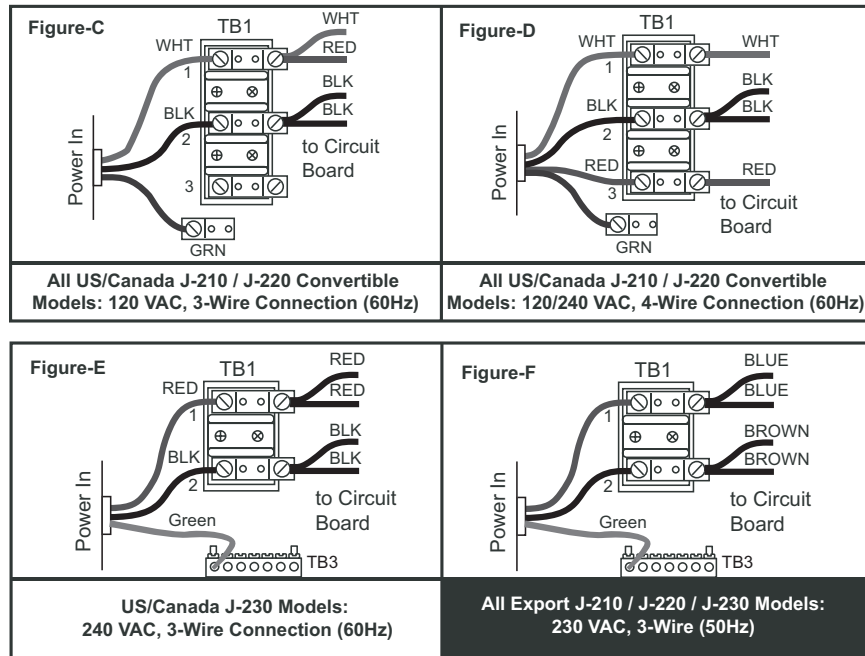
Figure-C
TB1
WHT
WHT
RED
1
BLK
BLK
BLK
2
to Circuit Board
3
Power In
GRN

All US/Canada J-210 / J-220 Convertible Models: 120 VAC, 3-Wire Connection (60Hz)

Figure-D
TB1
WHT
WHT
1
BLK
BLK
BLK
2
RED
RED
3
to Circuit Board
Power In
GRN

All US/Canada J-210 / J-220 Convertible Models: 120/240 VAC, 4-Wire Connection (60Hz)

Figure-E
TB1
RED
RED
RED
1
BLK
BLK
BLK
2
to Circuit Board
Power In
Green
TB3

US/Canada J-230 Models: 240 VAC, 3-Wire Connection (60Hz)

Figure-F
TB1
BLUE
BLUE
1
BROWN
BROWN
2
to Circuit Board
Power In
Green
TB3

All Export J-210 / J-220 / J-230 Models: 230 VAC, 3-Wire (50Hz)